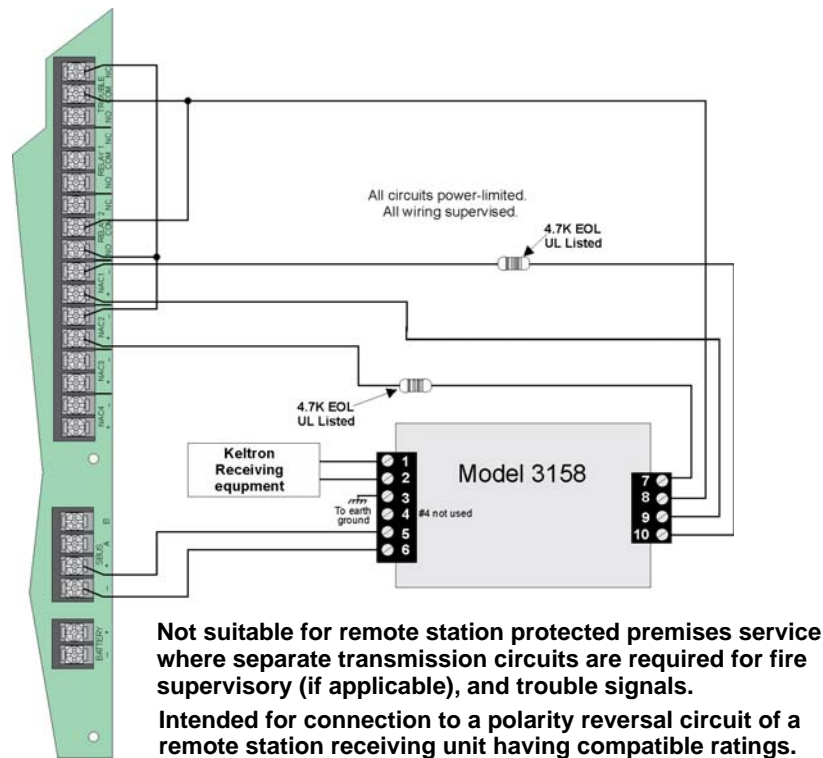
TROUBLE NC COM NO
RELAY1 NC COM NO
RELAY2 NC COM NO
NAC1 + -
NAC2 + -
NAC3 + -
NAC4 + -

All circuits power-limited. All wiring supervised.

4.7K EOL UL Listed

4.7K EOL UL Listed

Keltron Receiving equipment

Model 3158

1
2
3
4
5
6

To earth ground

#4 not used

7
8
9
10

B A SBUS + -

BATTERY + -

**Not suitable for remote station protected premises service where separate transmission circuits are required for fire supervisory (if applicable), and trouble signals.**

**Intended for connection to a polarity reversal circuit of a remote station receiving unit having compatible ratings.**